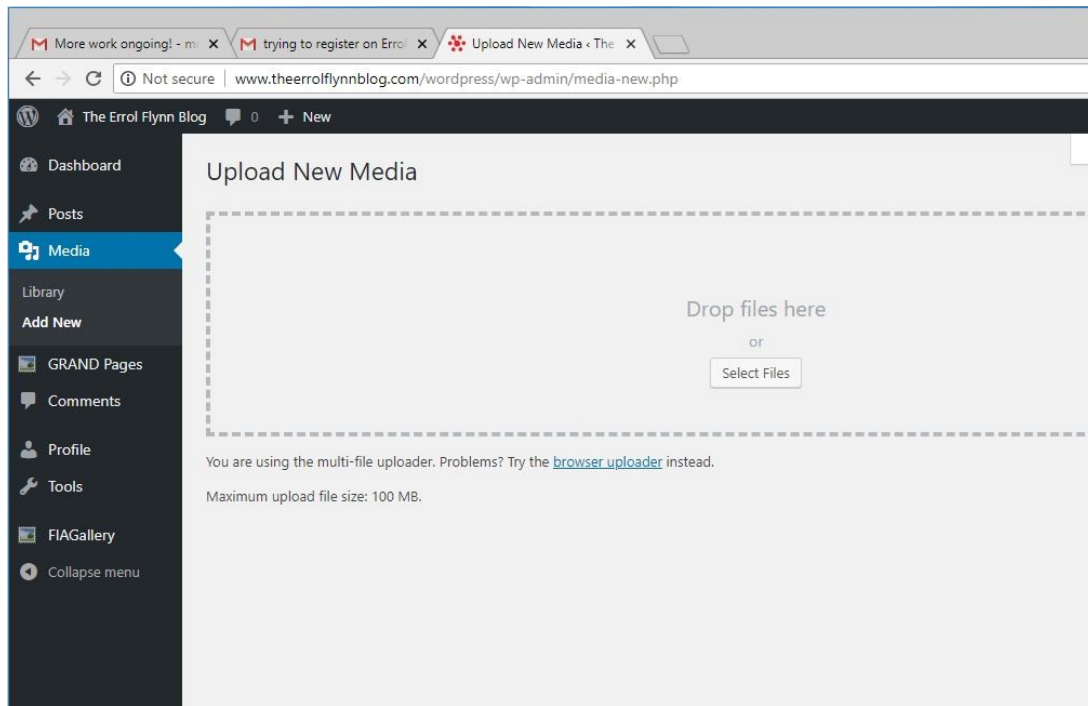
M More work ongoing! - m ×
M trying to register on Errol ×
Upload New Media ‹ The ×

Not secure | www.theerrolflynnblog.com/wordpress/wp-admin/media-new.php

The Errol Flynn Blog 0 + New

Dashboard
Posts
Media
Library
Add New
GRAND Pages
Comments
Profile
Tools
FlAGallery
Collapse menu

Upload New Media

Drop files here
or
Select Files

You are using the multi-file uploader. Problems? Try the browser uploader instead.

Maximum upload file size: 100 MB.